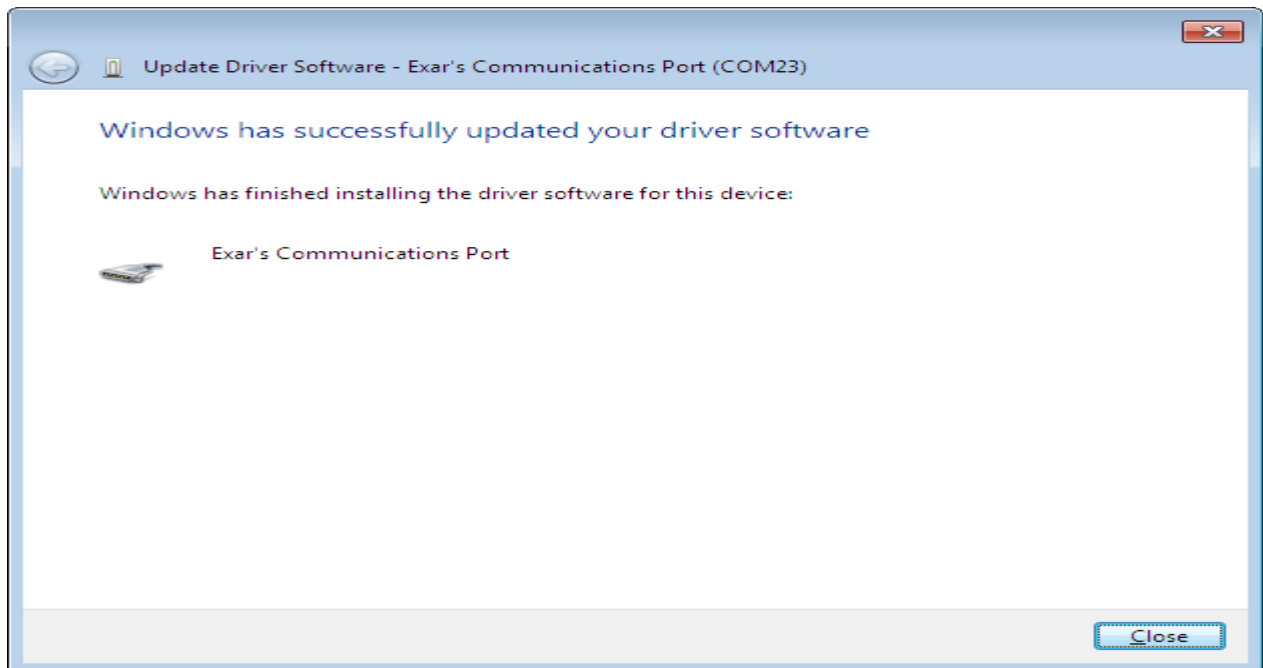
Update Driver Software - Exar's Communications Port (COM23)

Windows has successfully updated your driver software

Windows has finished installing the driver software for this device:

Exar's Communications Port

Close